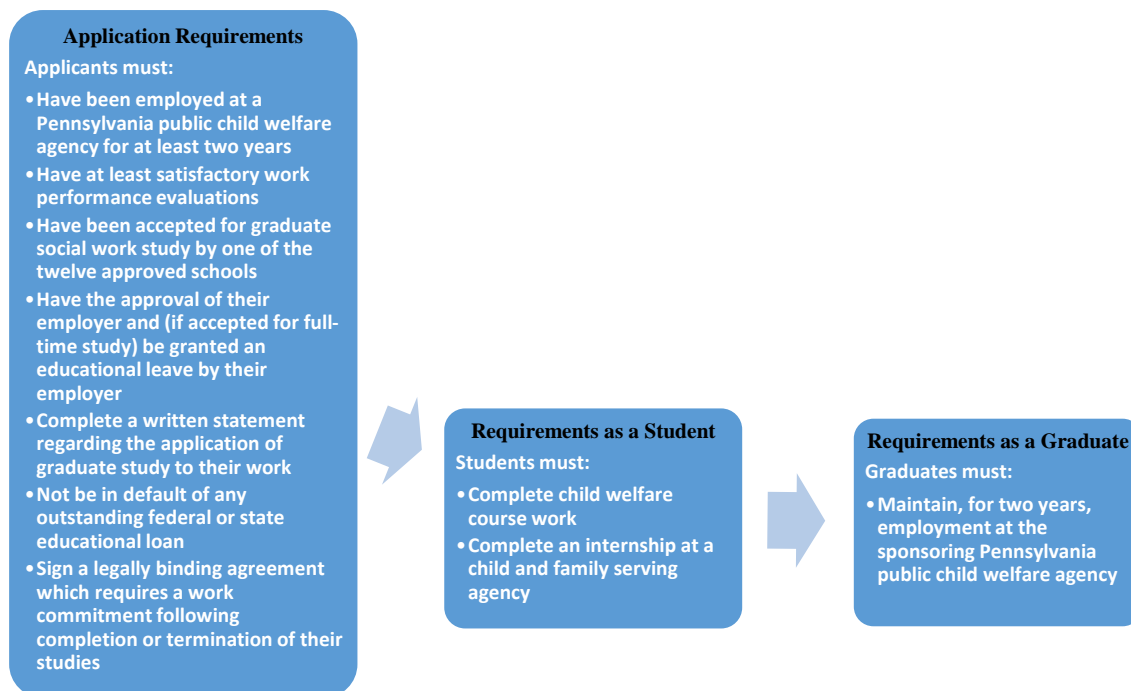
Application Requirements

Applicants must:

- Have been employed at a Pennsylvania public child welfare agency for at least two years
- Have at least satisfactory work performance evaluations
- Have been accepted for graduate social work study by one of the twelve approved schools
- Have the approval of their employer and (if accepted for full-time study) be granted an educational leave by their employer
- Complete a written statement regarding the application of graduate study to their work
- Not be in default of any outstanding federal or state educational loan
- Sign a legally binding agreement which requires a work commitment following completion or termination of their studies

Requirements as a Student

Students must:

- Complete child welfare course work
- Complete an internship at a child and family serving agency

Requirements as a Graduate

Graduates must:

- Maintain, for two years, employment at the sponsoring Pennsylvania public child welfare agency